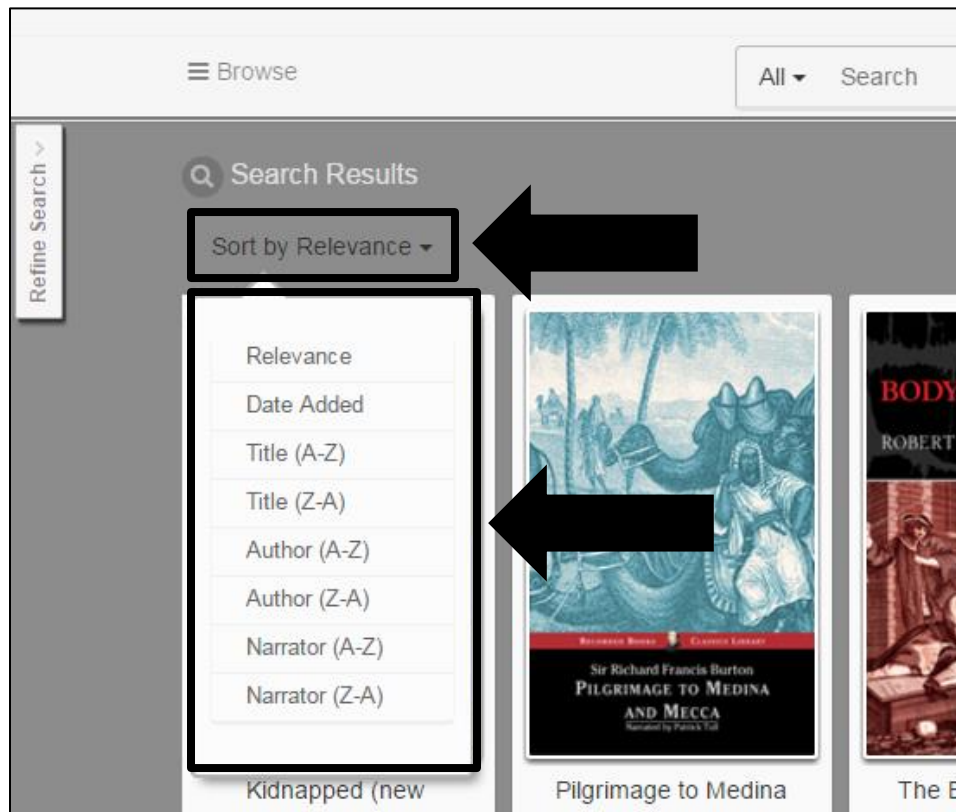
≡ Browse

All ▾ Search

Refine Search >

Search Results

Sort by Relevance ▾

Relevance
Date Added
Title (A-Z)
Title (Z-A)
Author (A-Z)
Author (Z-A)
Narrator (A-Z)
Narrator (Z-A)

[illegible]

Sir Richard Francis Burton
PILGRIMAGE TO MEDINA AND MECCA
Narrated by Patrick Tull

BODY
ROBERT

Kidnapped (new

Pilgrimage to Medina

The B